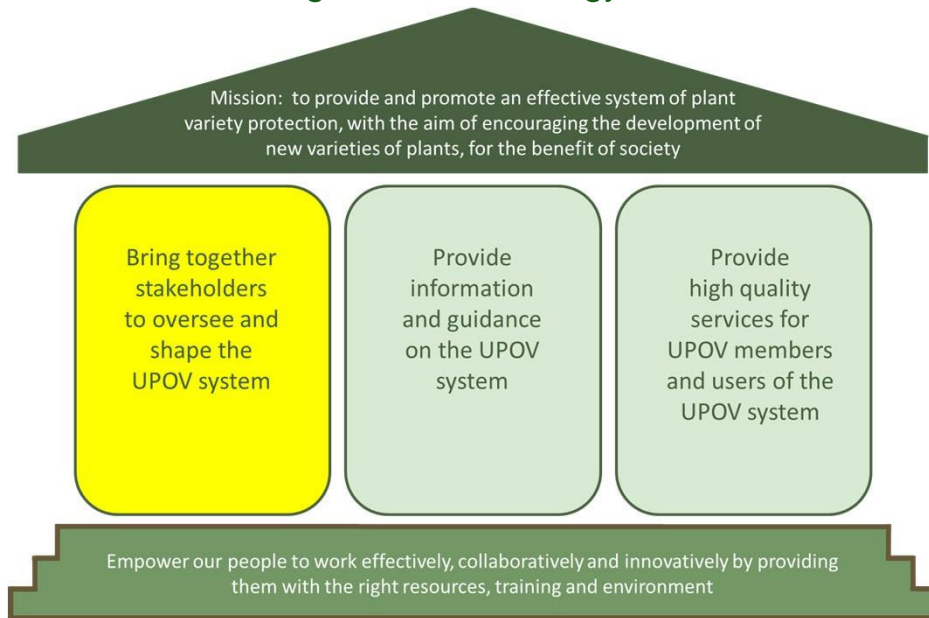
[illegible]

Mission: to provide and promote an effective system of plant variety protection, with the aim of encouraging the development of new varieties of plants, for the benefit of society

Bring together stakeholders to oversee and shape the UPOV system

Provide information and guidance on the UPOV system

Provide high quality services for UPOV members and users of the UPOV system

Empower our people to work effectively, collaboratively and innovatively by providing them with the right resources, training and environment